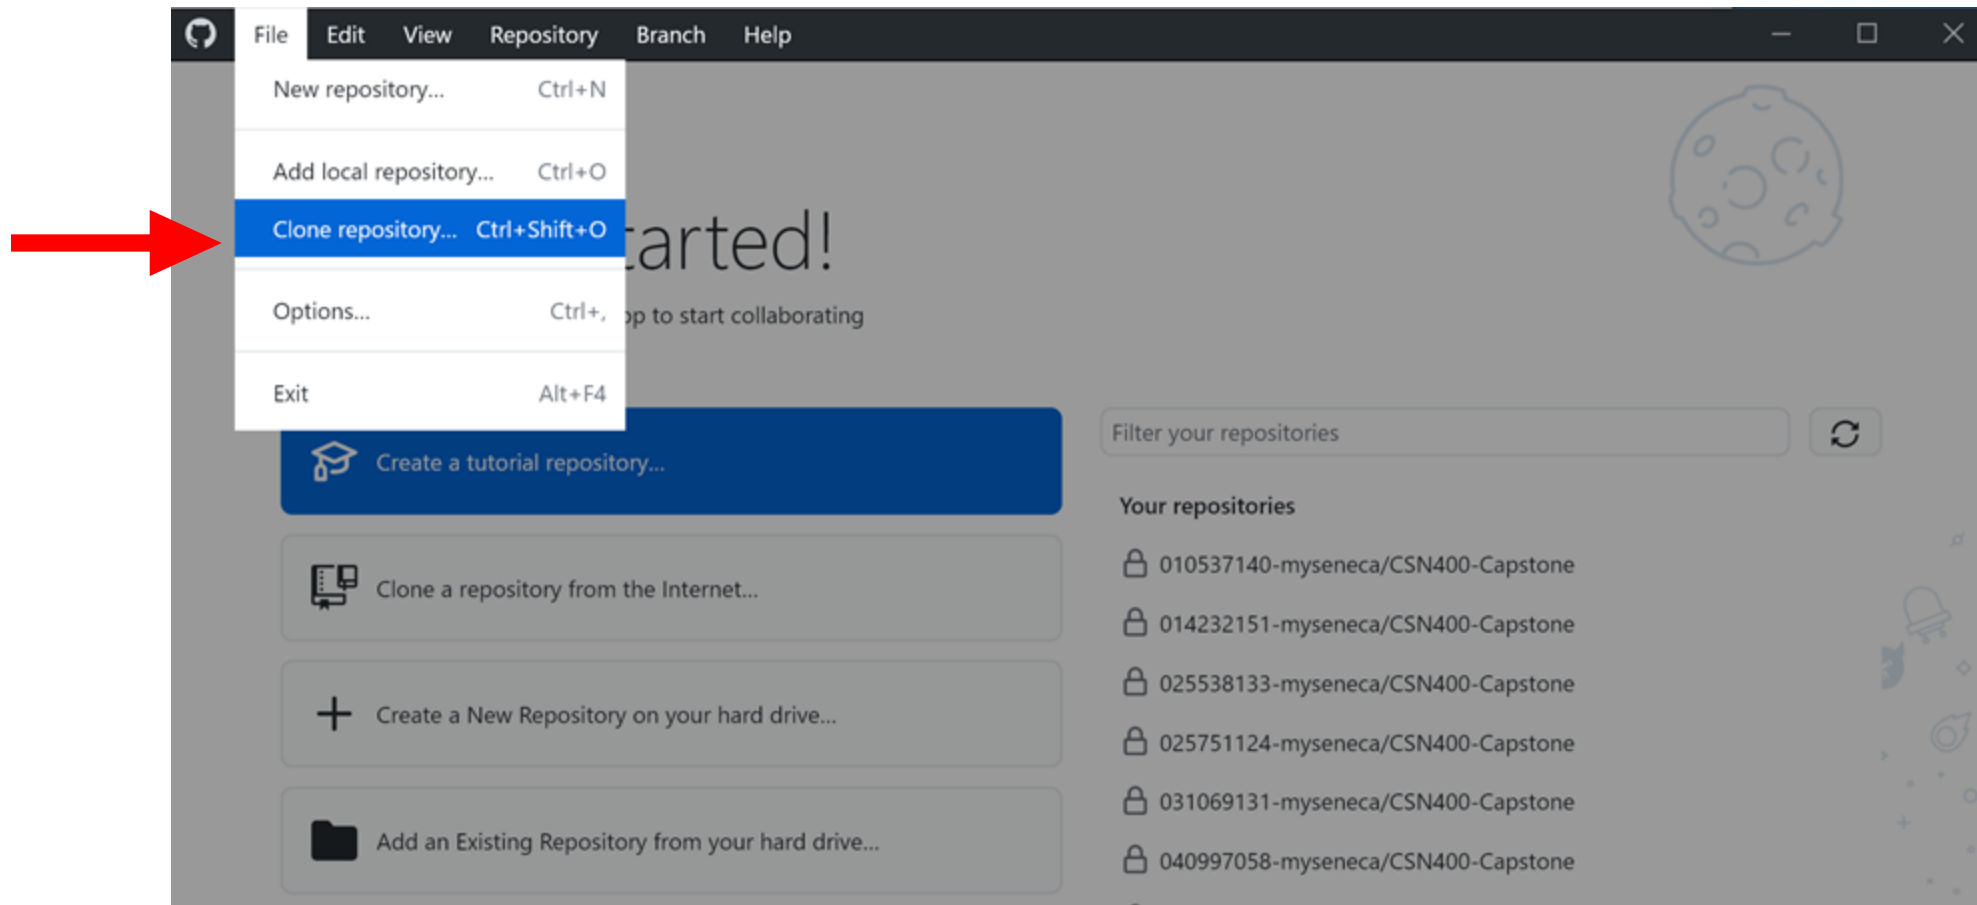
File Edit View Repository Branch Help

New repository... Ctrl+N

Add local repository... Ctrl+O

Clone repository... Ctrl+Shift+O

Options... Ctrl+,

Exit Alt+F4

tarted!

pp to start collaborating

Create a tutorial repository...

Clone a repository from the Internet...

Create a New Repository on your hard drive...

Add an Existing Repository from your hard drive...

Filter your repositories

Your repositories

010537140-myseneca/CSN400-Capstone

014232151-myseneca/CSN400-Capstone

025538133-myseneca/CSN400-Capstone

025751124-myseneca/CSN400-Capstone

031069131-myseneca/CSN400-Capstone

040997058-myseneca/CSN400-Capstone